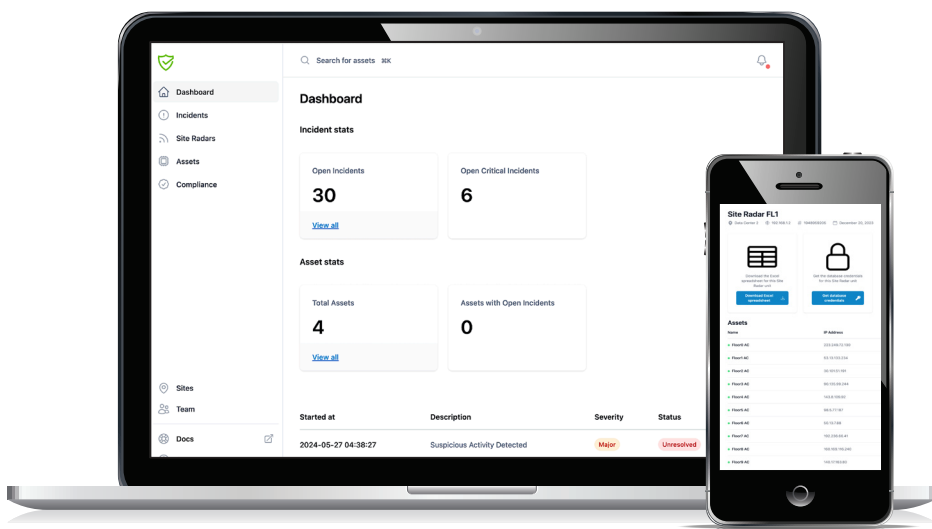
Dashboard
Incidents
Site Radars
Assets
Compliance
Sites
Team
Docs

Search for assets ⌘K

Dashboard

Incident stats

Open Incidents
30
View all

Open Critical Incidents
6

Asset stats

Total Assets
4
View all

Assets with Open Incidents
0

| Started at | Description | Severity | Status |
|---|---|---|---|
| 2024-05-27 04:38:27 | Suspicious Activity Detected | Major | Unresolved |

Site Radar FL1
Data Center 1 · 192.168.1.2 · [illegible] · December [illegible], 2023

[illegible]
Download Excel spreadsheet

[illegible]
Get database credentials

Assets
| Name | IP Address |
|---|---|
| Floor4 AC | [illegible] |
| Floor1 AC | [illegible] |
| Floor1 AC | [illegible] |
| Floor5 AC | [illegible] |
| Floor4 AC | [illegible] |
| Floor4 AC | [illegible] |
| Floor4 AC | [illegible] |
| Floor4 AC | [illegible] |
| Floor7 AC | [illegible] |
| Floor4 AC | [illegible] |
| Floor4 AC | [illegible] |